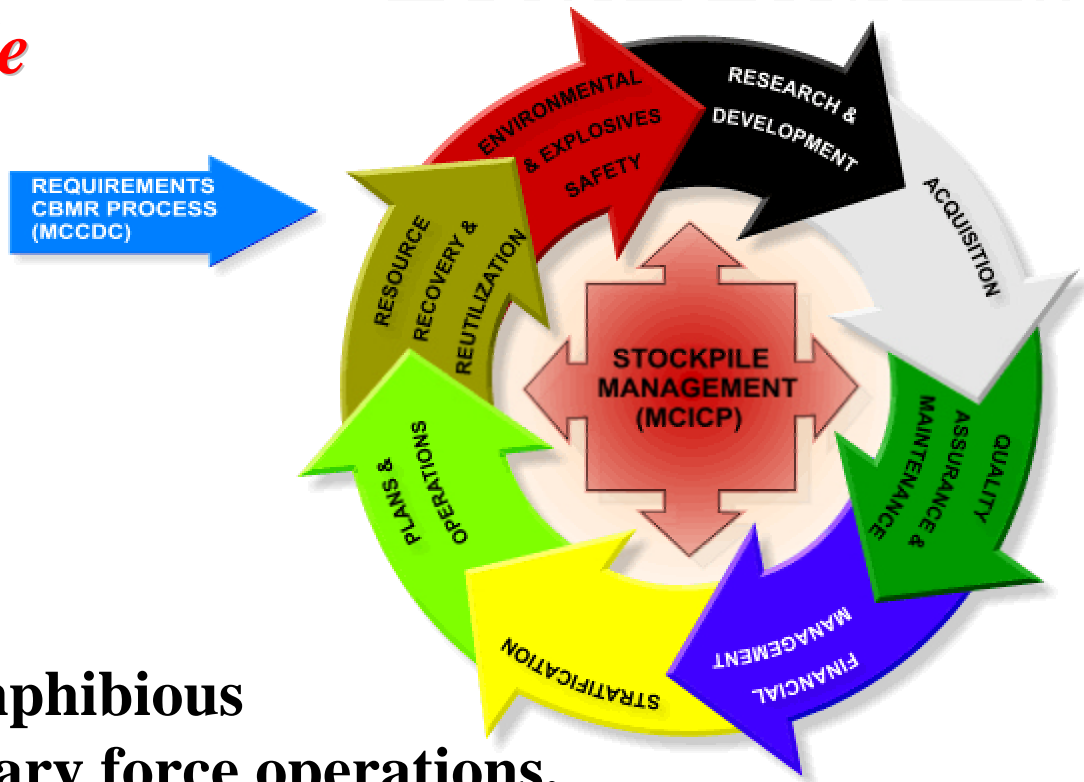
e

REQUIREMENTS CBMR PROCESS (MCCDC)

ENVIRONMENTAL & EXPLOSIVES SAFETY

RESEARCH & DEVELOPMENT

ACQUISITION

QUALITY ASSURANCE & MAINTENANCE

FINANCIAL MANAGEMENT

STRATIFICATION

PLANS & OPERATIONS

RESOURCE RECOVERY & REUTILIZATION

STOCKPILE MANAGEMENT (MCICP)

nphibious
ary force operations.